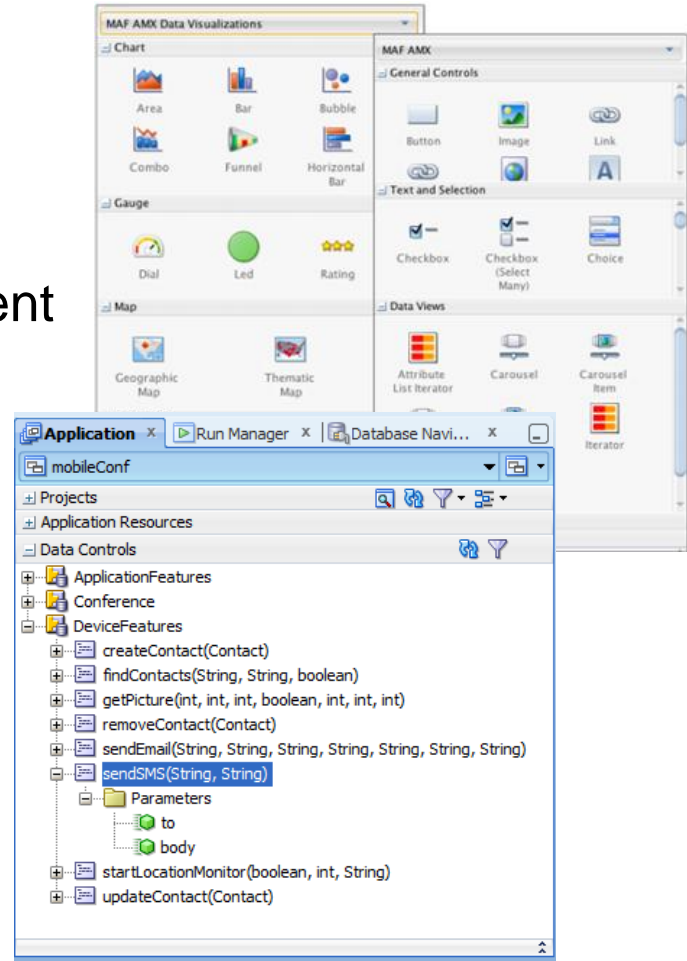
MAF AMX Data Visualizations
Chart
Area
Bar
Bubble
Combo
Funnel
Horizontal Bar
Gauge
Dial
Led
Rating
Map
Geographic Map
Thematic Map

MAF AMX
General Controls
Button
Image
Link
Text and Selection
Checkbox
Checkbox (Select Many)
Choice
Data Views
Attribute List Iterator
Carousel
Carousel Item
Iterator

ent

Application x
Run Manager x
Database Navi... x
mobileConf
Projects
Application Resources
Data Controls
ApplicationFeatures
Conference
DeviceFeatures
createContact(Contact)
findContacts(String, String, boolean)
getPicture(int, int, int, boolean, int, int, int)
removeContact(Contact)
sendEmail(String, String, String, String, String, String, String)
sendSMS(String, String)
Parameters
to
body
startLocationMonitor(boolean, int, String)
updateContact(Contact)